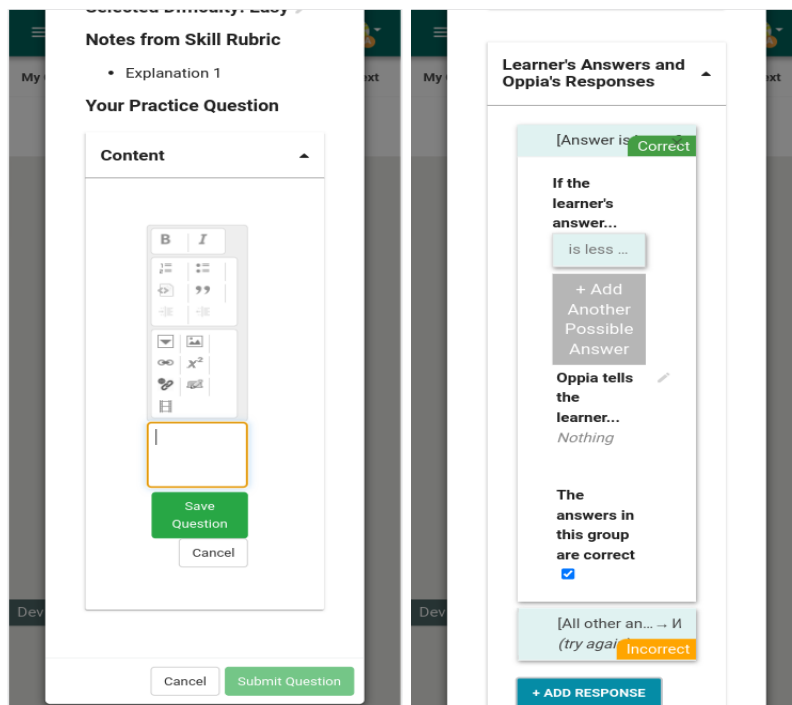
Selected Difficulty: Easy

Notes from Skill Rubric

- Explanation 1

Your Practice Question

Content

B I

$x^2$

Save Question

Cancel

Cancel

Submit Question

My

xt

Dev

Learner's Answers and Oppia's Responses

[Answer is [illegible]

Correct

If the learner's answer...

is less ...

+ Add Another Possible Answer

Oppia tells the learner...

Nothing

The answers in this group are correct

[All other an... → И

(try agai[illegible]

Incorrect

+ ADD RESPONSE

My

xt

Dev